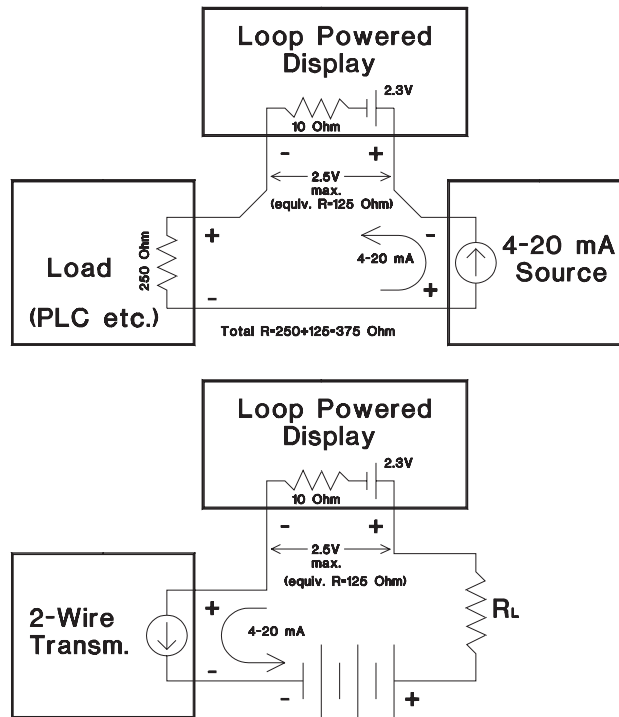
Loop Powered Display

2.3V

10 Ohm

-

+

2.5V max. (equiv. R=125 Ohm)

Load

250 Ohm

(PLC etc.)

+

-

4-20 mA

-

+

4-20 mA Source

Total R=250+125=375 Ohm

Loop Powered Display

2.3V

10 Ohm

-

+

2.5V max. (equiv. R=125 Ohm)

2-Wire Transm.

+

-

4-20 mA

$R_L$

-

+